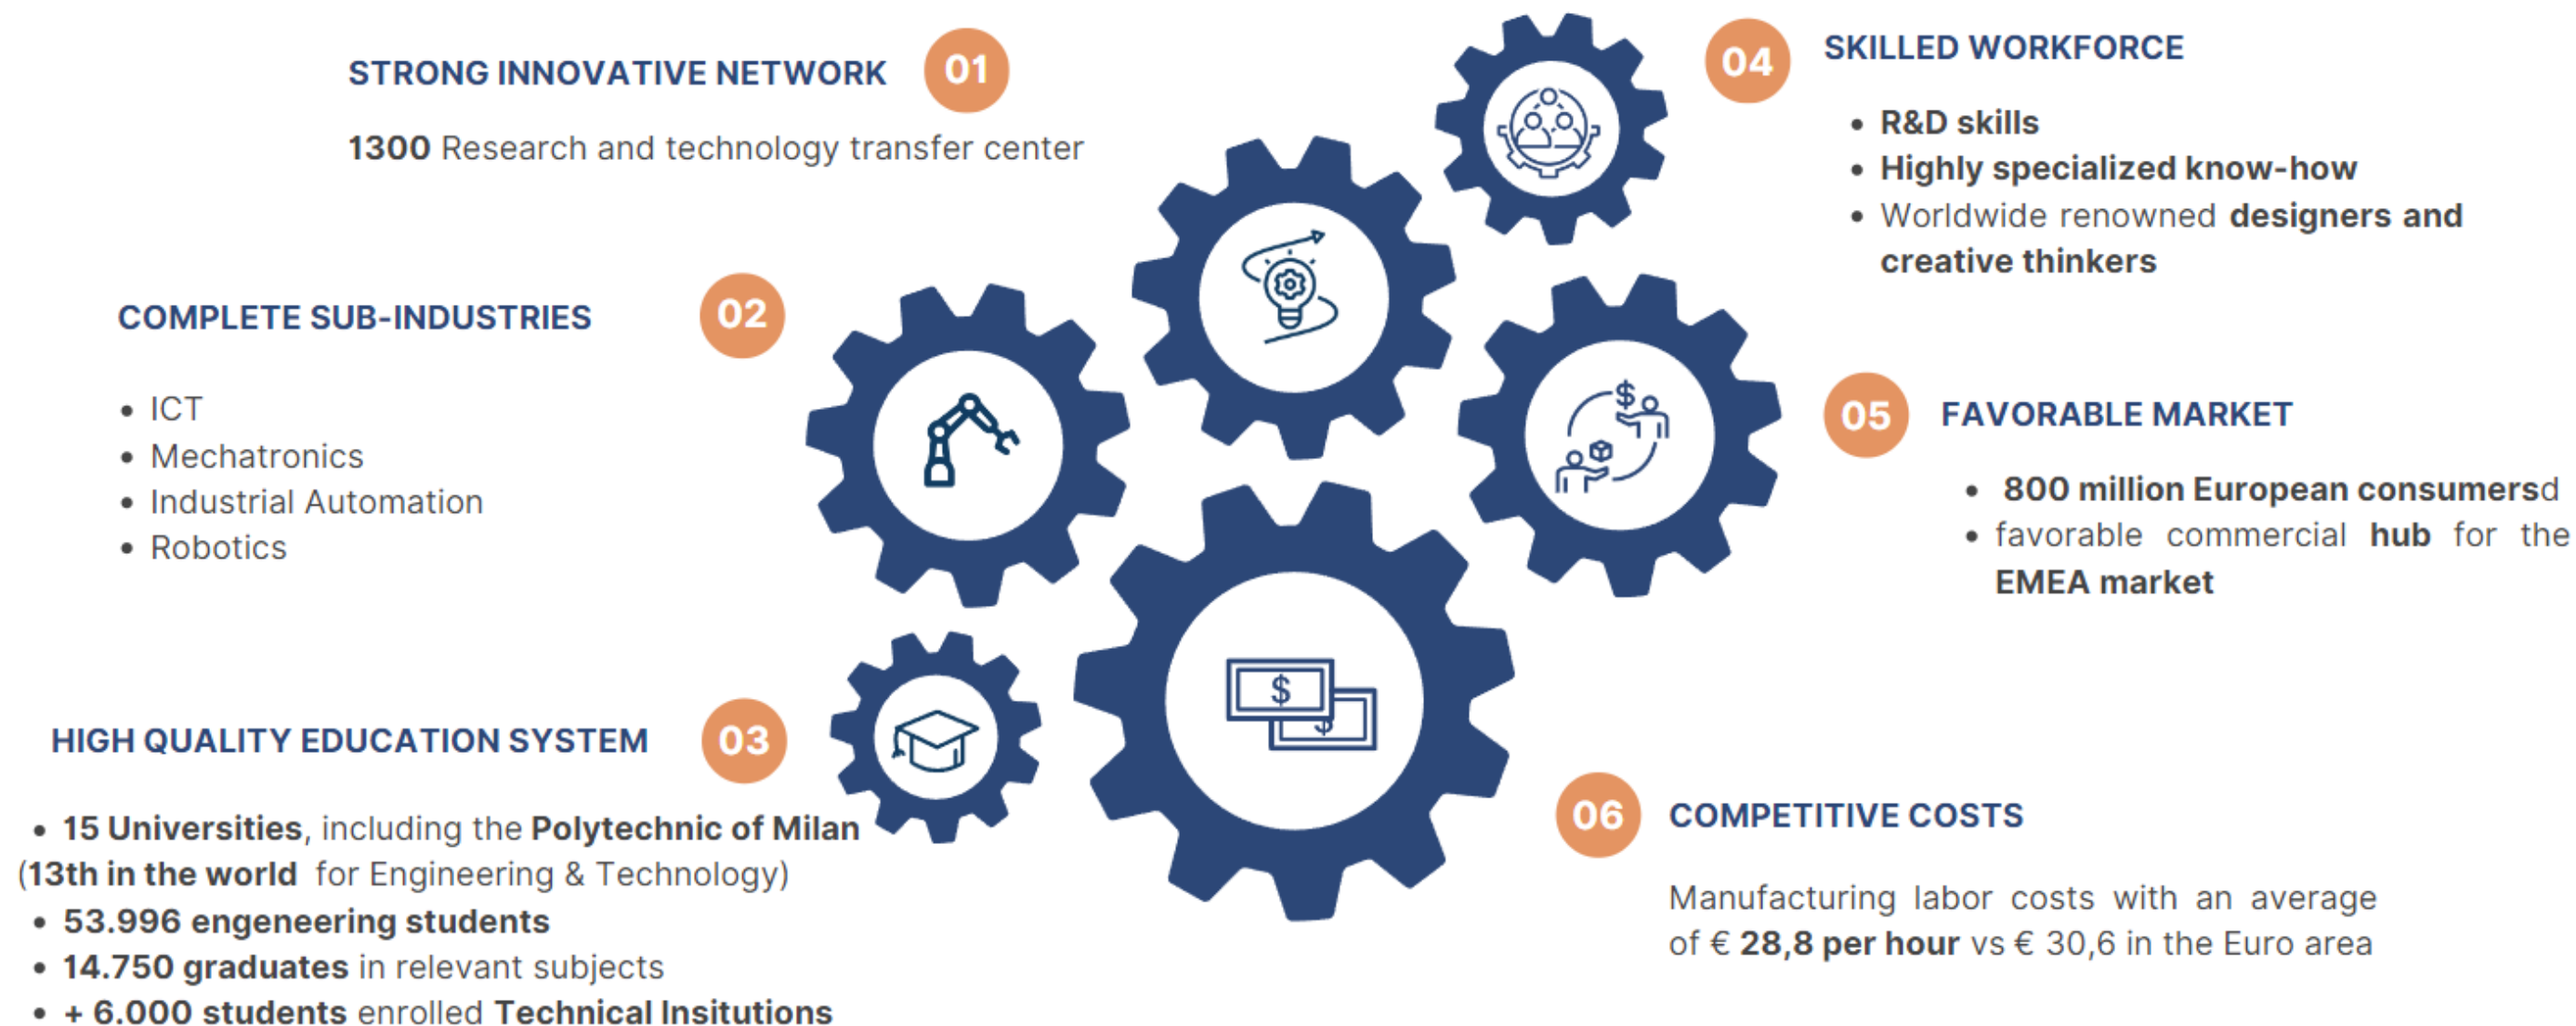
STRONG INNOVATIVE NETWORK 01

1300 Research and technology transfer center

COMPLETE SUB-INDUSTRIES 02

• ICT
• Mechatronics
• Industrial Automation
• Robotics

HIGH QUALITY EDUCATION SYSTEM 03

• 15 Universities, including the Polytechnic of Milan (13th in the world for Engineering & Technology)
• 53.996 engeneering students
• 14.750 graduates in relevant subjects
• + 6.000 students enrolled Technical Insitutions

04 SKILLED WORKFORCE

• R&D skills
• Highly specialized know-how
• Worldwide renowned designers and creative thinkers

05 FAVORABLE MARKET

• 800 million European consumersd
• favorable commercial hub for the EMEA market

06 COMPETITIVE COSTS

Manufacturing labor costs with an average of € 28,8 per hour vs € 30,6 in the Euro area